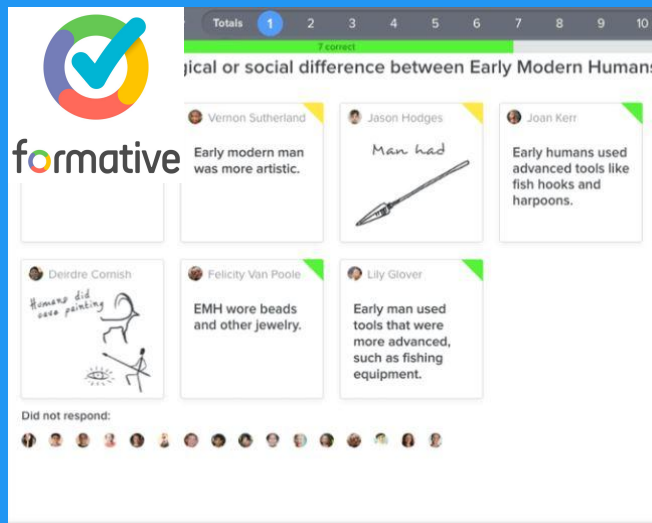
formative

Totals 1 2 3 4 5 6 7 8 9 10

7 correct

gical or social difference between Early Modern Humans

Vernon Sutherland
Early modern man was more artistic.

Jason Hodges
Man had

Joan Kerr
Early humans used advanced tools like fish hooks and harpoons.

Deirdre Cornish
Humans did cave painting

Felicity Van Poole
EMH wore beads and other jewelry.

Lily Glover
Early man used tools that were more advanced, such as fishing equipment.

Did not respond: